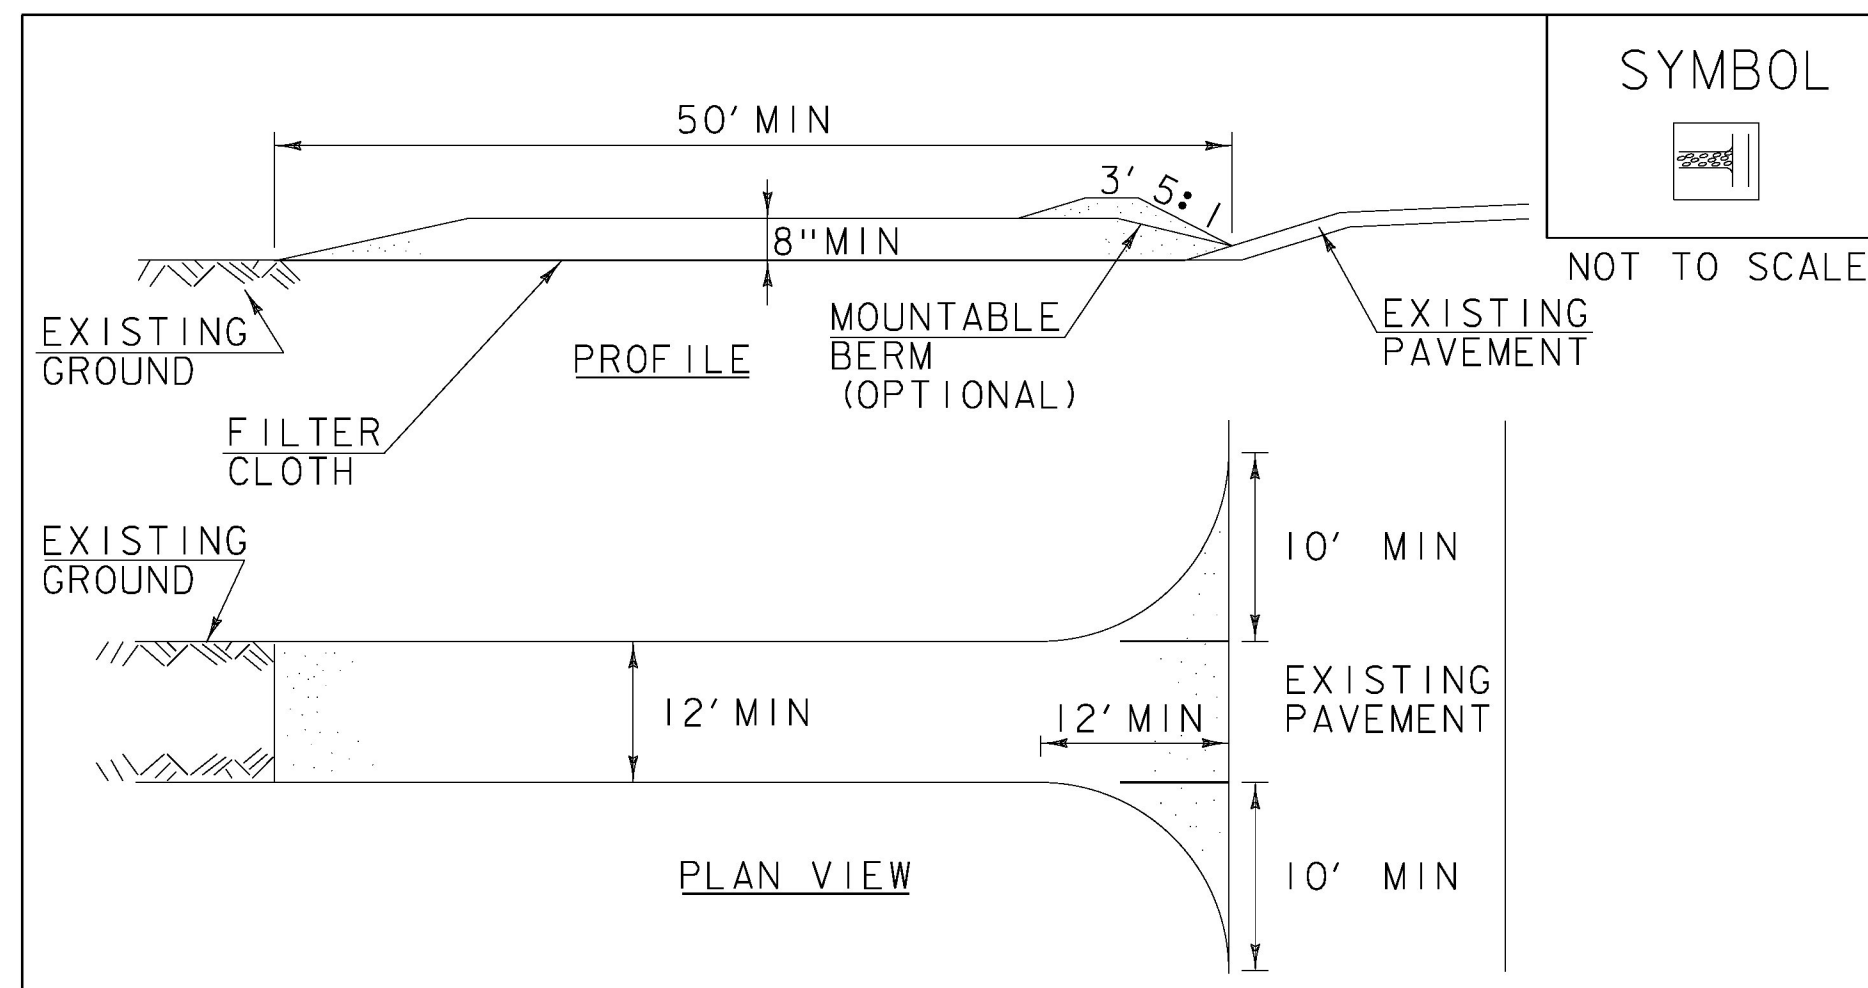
SYMBOL

NOT TO SCALE

50' MIN

3' 5:1

8" MIN

EXISTING GROUND

PROFILE

MOUNTABLE BERM (OPTIONAL)

EXISTING PAVEMENT

FILTER CLOTH

EXISTING GROUND

10' MIN

12' MIN

12' MIN

EXISTING PAVEMENT

PLAN VIEW

10' MIN